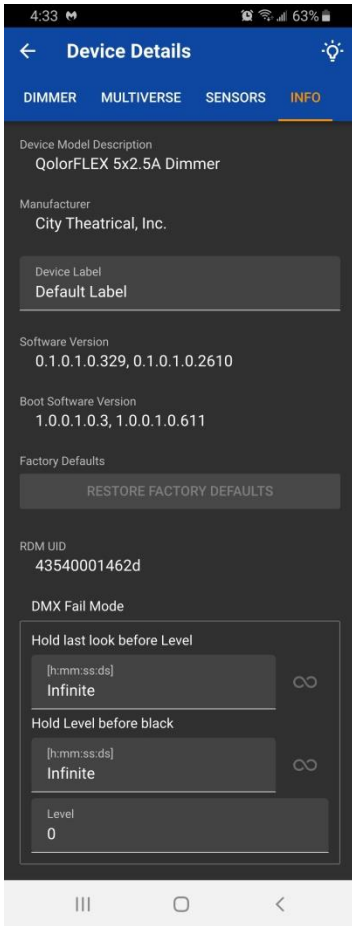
4:33 M
63%

Device Details

DIMMER MULTIVERSE SENSORS INFO

Device Model Description
QolorFLEX 5x2.5A Dimmer

Manufacturer
City Theatrical, Inc.

Device Label
Default Label

Software Version
0.1.0.1.0.329, 0.1.0.1.0.2610

Boot Software Version
1.0.0.1.0.3, 1.0.0.1.0.611

Factory Defaults

RESTORE FACTORY DEFAULTS

RDM UID
43540001462d

DMX Fail Mode

Hold last look before Level

[h:mm:ss:ds]
Infinite

Hold Level before black

[h:mm:ss:ds]
Infinite

Level
0